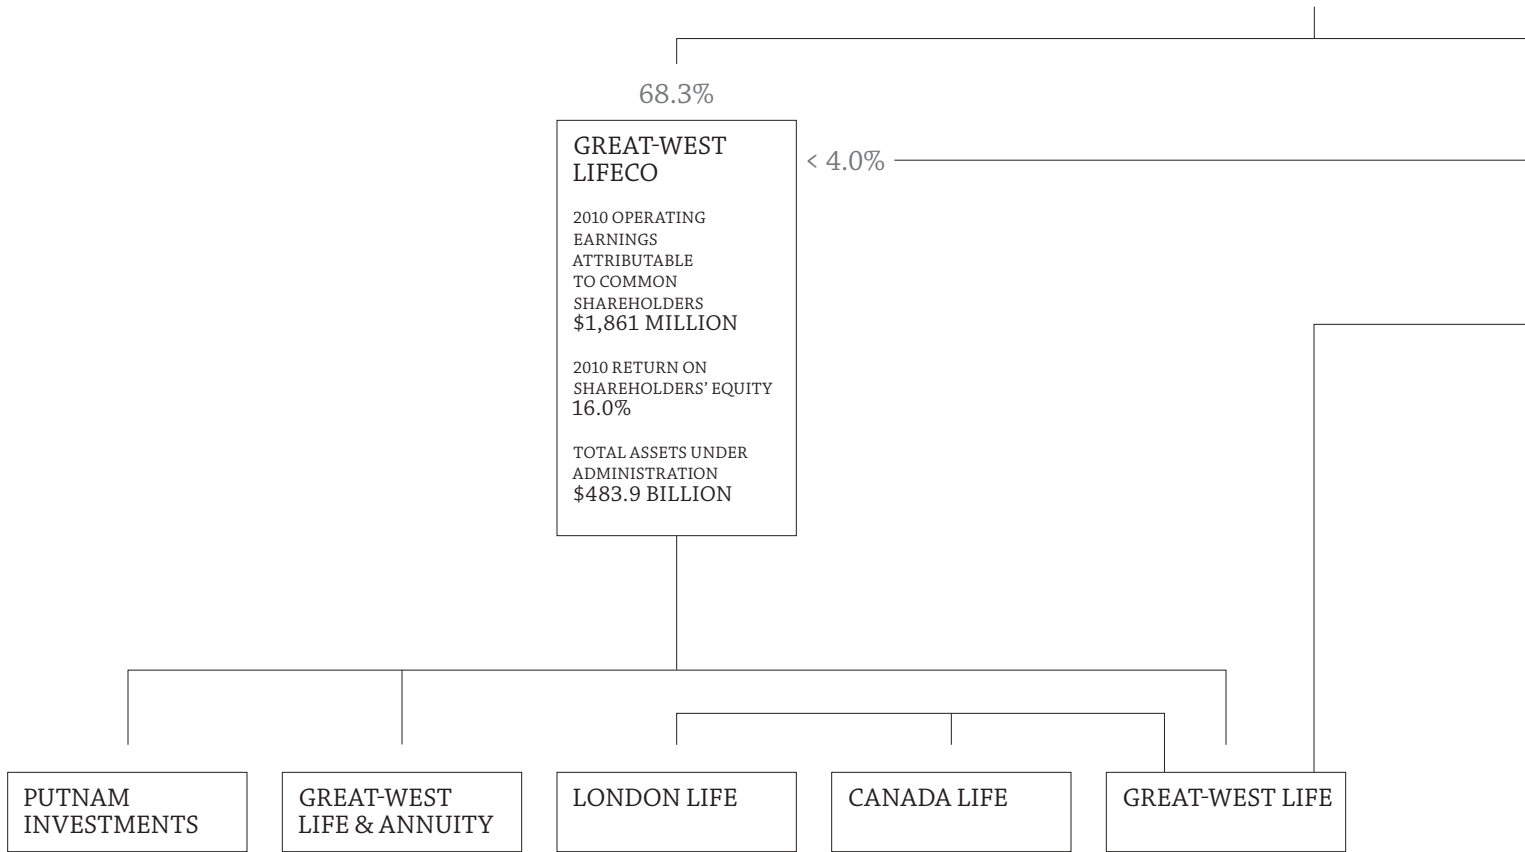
68.3%

GREAT-WEST LIFECO

2010 OPERATING EARNINGS ATTRIBUTABLE TO COMMON SHAREHOLDERS
\$1,861 MILLION

2010 RETURN ON SHAREHOLDERS' EQUITY
16.0%

TOTAL ASSETS UNDER ADMINISTRATION
\$483.9 BILLION

< 4.0%

PUTNAM INVESTMENTS

GREAT-WEST LIFE & ANNUITY

LONDON LIFE

CANADA LIFE

GREAT-WEST LIFE